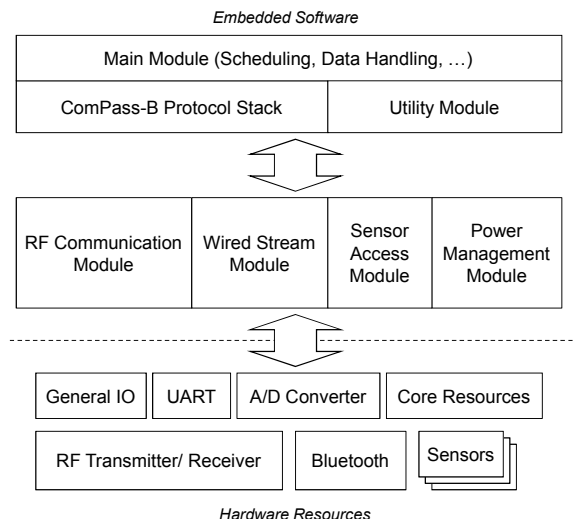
Embedded Software

Main Module (Scheduling, Data Handling, …)

ComPass-B Protocol Stack

Utility Module

RF Communication Module

Wired Stream Module

Sensor Access Module

Power Management Module

General IO

UART

A/D Converter

Core Resources

RF Transmitter/ Receiver

Bluetooth

Sensors

Hardware Resources